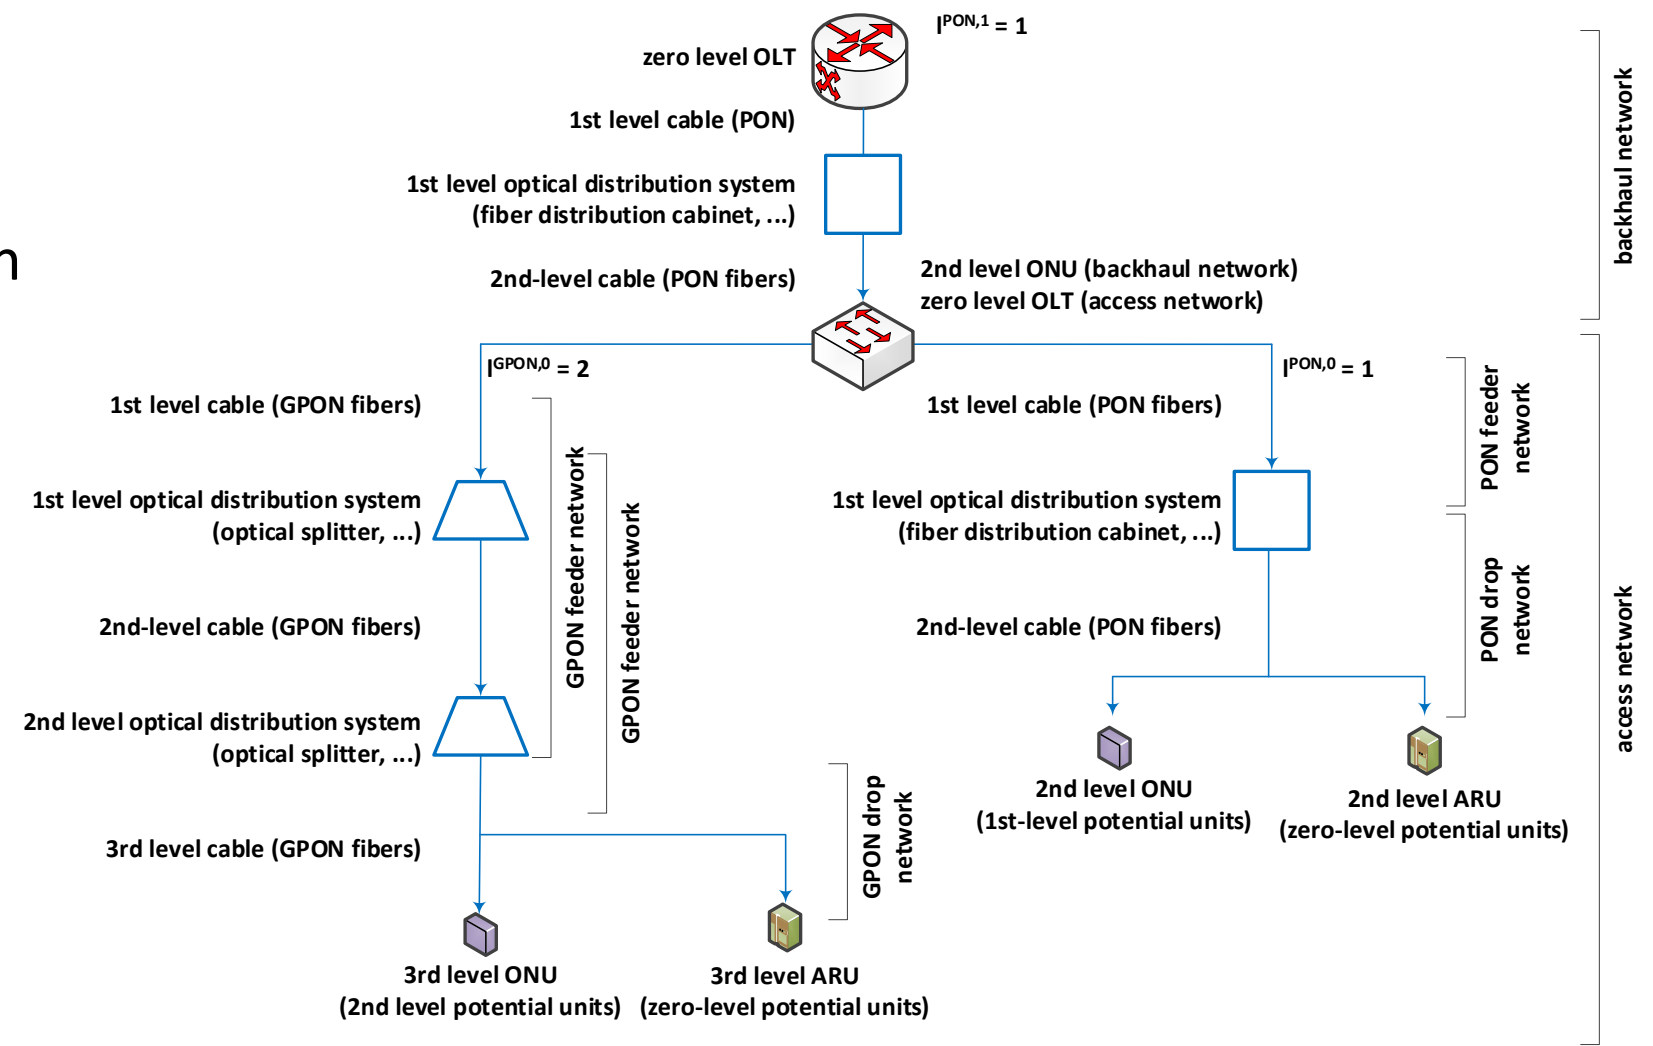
zero level OLT

$I^{PON,1} = 1$

1st level cable (PON)

1st level optical distribution system (fiber distribution cabinet, ...)

2nd-level cable (PON fibers)

2nd level ONU (backhaul network)
zero level OLT (access network)

backhaul network

$I^{GPON,0} = 2$

$I^{PON,0} = 1$

1st level cable (GPON fibers)

1st level cable (PON fibers)

PON feeder network

1st level optical distribution system (optical splitter, ...)

GPON feeder network

GPON feeder network

1st level optical distribution system (fiber distribution cabinet, ...)

2nd-level cable (GPON fibers)

2nd-level cable (PON fibers)

PON drop network

access network

2nd level optical distribution system (optical splitter, ...)

2nd level ONU (1st-level potential units)

2nd level ARU (zero-level potential units)

GPON drop network

3rd level cable (GPON fibers)

3rd level ONU (2nd level potential units)

3rd level ARU (zero-level potential units)

n